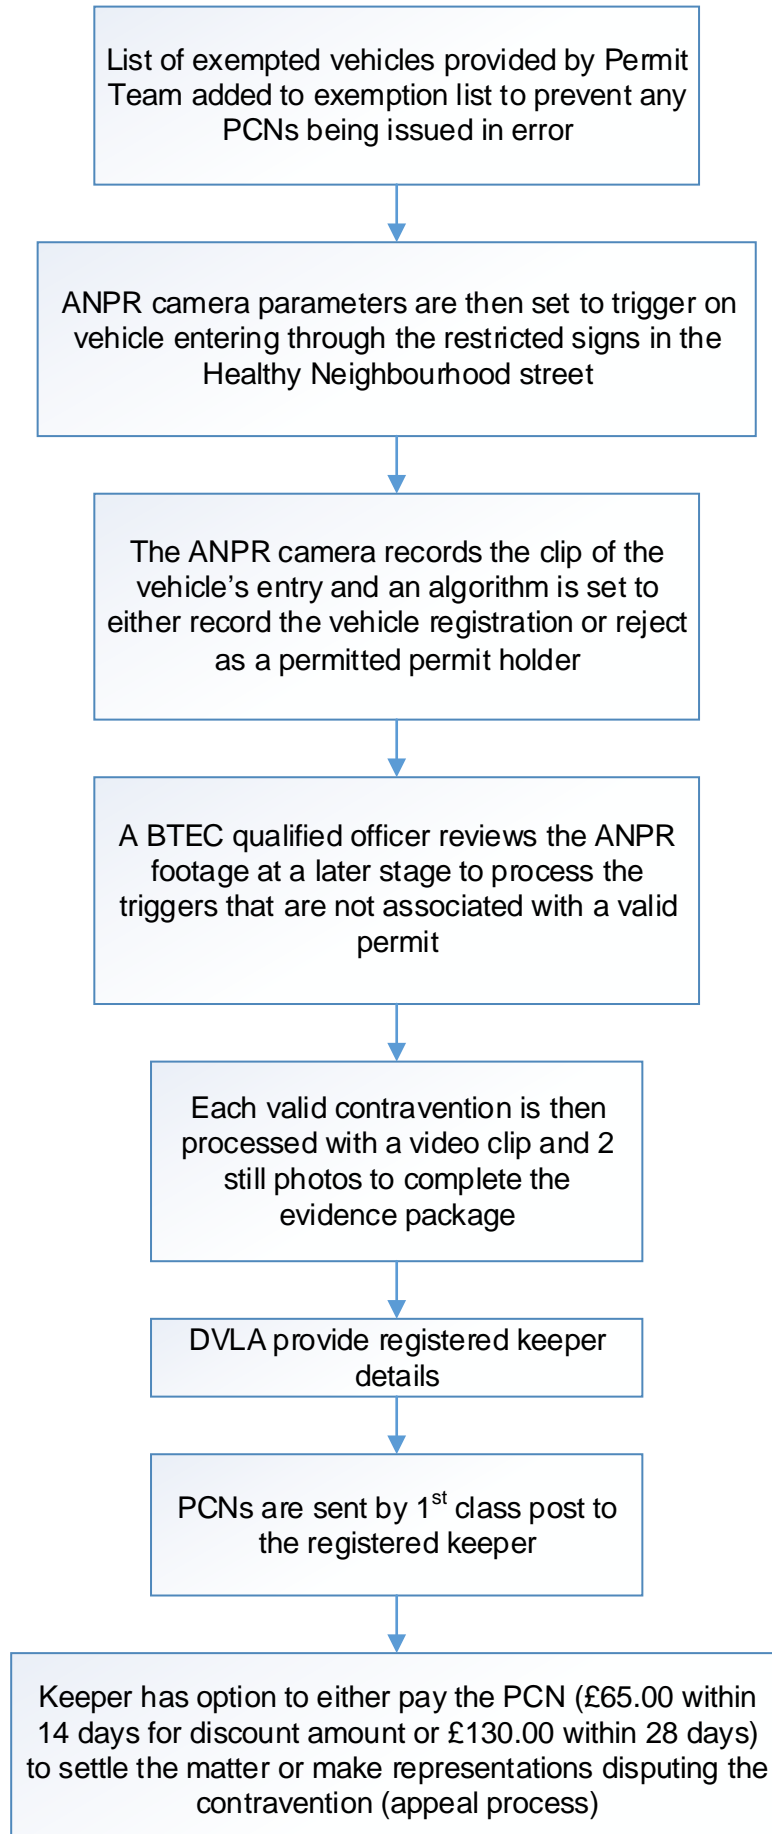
List of exempted vehicles provided by Permit Team added to exemption list to prevent any PCNs being issued in error

ANPR camera parameters are then set to trigger on vehicle entering through the restricted signs in the Healthy Neighbourhood street

The ANPR camera records the clip of the vehicle’s entry and an algorithm is set to either record the vehicle registration or reject as a permitted permit holder

A BTEC qualified officer reviews the ANPR footage at a later stage to process the triggers that are not associated with a valid permit

Each valid contravention is then processed with a video clip and 2 still photos to complete the evidence package

DVLA provide registered keeper details

PCNs are sent by 1$^{st}$ class post to the registered keeper

Keeper has option to either pay the PCN (£65.00 within 14 days for discount amount or £130.00 within 28 days) to settle the matter or make representations disputing the contravention (appeal process)